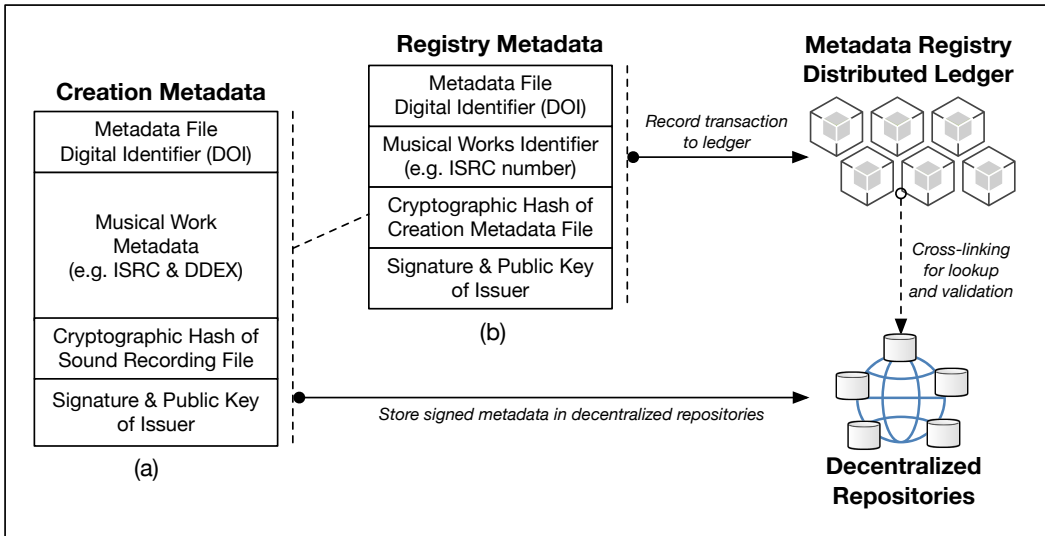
Creation Metadata

| Metadata File Digital Identifier (DOI) |
|---|
| Musical Work Metadata (e.g. ISRC & DDEX) |
| Cryptographic Hash of Sound Recording File |
| Signature & Public Key of Issuer |

(a)

Registry Metadata

| Metadata File Digital Identifier (DOI) |
|---|
| Musical Works Identifier (e.g. ISRC number) |
| Cryptographic Hash of Creation Metadata File |
| Signature & Public Key of Issuer |

(b)

Record transaction to ledger

Metadata Registry Distributed Ledger

Cross-linking for lookup and validation

Store signed metadata in decentralized repositories

Decentralized Repositories